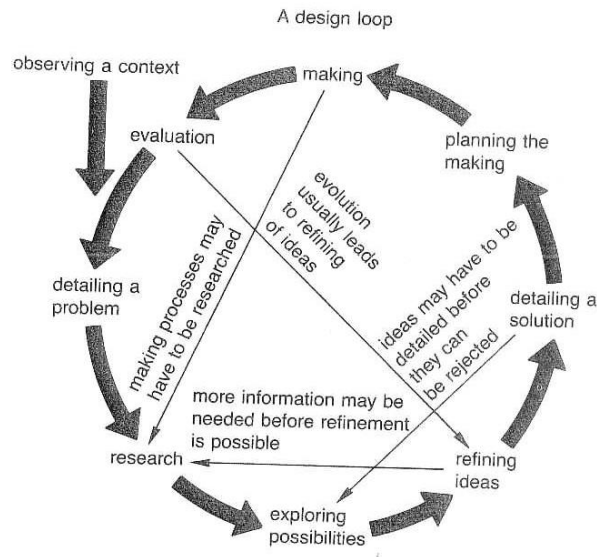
A design loop

observing a context

making

evaluation

planning the making

evolution usually leads to refining of ideas

making processes may have to be researched

detailing a problem

ideas may have to be detailed before they can be rejected

detailing a solution

more information may be needed before refinement is possible

research

refining ideas

exploring possibilities